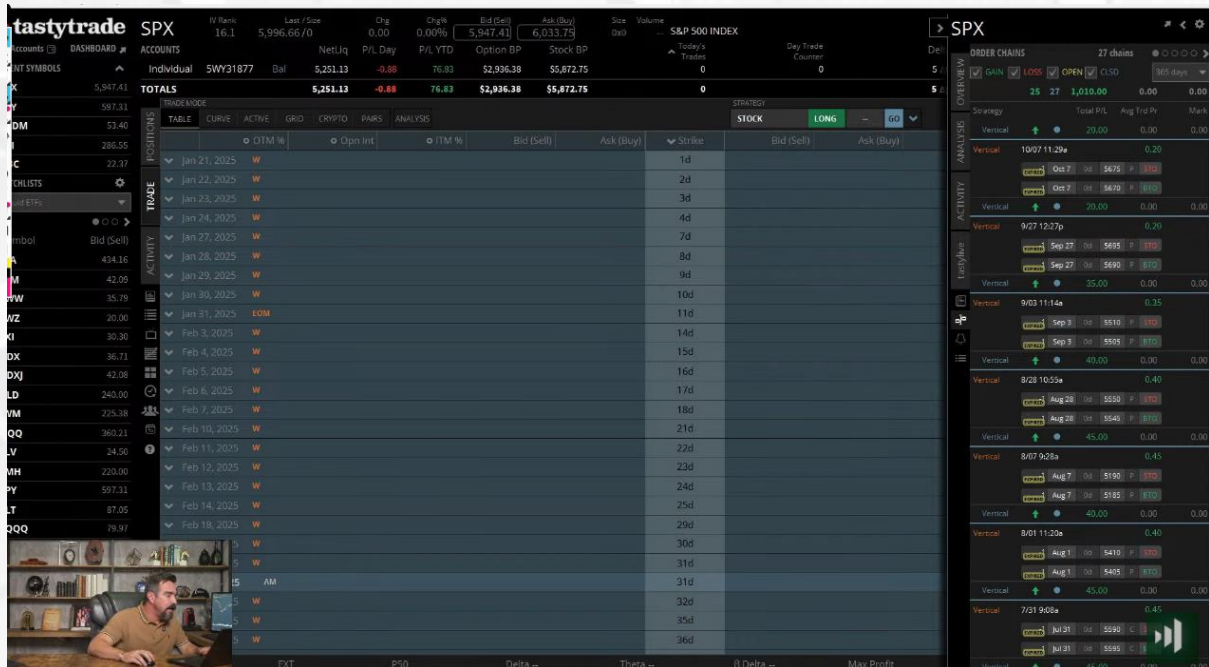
tastytrade SPX IV Rank 16.1 Last / Size 5,996.66 /0 Chg 0.00 Chg% 0.00% Bid (Sell) 5,947.41 Ask (Buy) 6,033.75 Size 0x0 Volume -- S&P 500 INDEX

Accounts DASHBOARD ACCOUNTS Net Liq P/L Day P/L YTD Option BP Stock BP Today's Trades Day Trade Counter

Individual 5WY31877 Bal 5,251.13 -0.88 76.83 $2,936.38 $5,872.75 0 0

TOTALS 5,251.13 -0.88 76.83 $2,936.38 $5,872.75 0

NT SYMBOLS

| | |
|---|---|
| K | 5,947.41 |
| Y | 597.31 |
| DM | 53.40 |
| | 286.55 |
| C | 22.37 |

CHLISTS

ld ETFs

| mbol | Bid (Sell) |
|---|---|
| A | 434.16 |
| M | 42.09 |
| W | 35.79 |
| WZ | 20.00 |
| KI | 30.30 |
| DX | 36.71 |
| DXJ | 42.08 |
| LD | 240.00 |
| VM | 225.38 |
| QQ | 360.21 |
| LV | 24.50 |
| MH | 220.00 |
| PY | 597.31 |
| LT | 87.05 |
| QQQ | 79.97 |

POSITIONS TRADE ACTIVITY

TRADE MODE
TABLE CURVE ACTIVE GRID CRYPTO PAIRS ANALYSIS

STRATEGY
STOCK LONG -- GO

| | OTM % | Opn Int | ITM % | Bid (Sell) | Ask (Buy) | Strike | Bid (Sell) | Ask (Buy) |
|---|---|---|---|---|---|---|---|---|
| Jan 21, 2025 W | | | | | | 1d | | |
| Jan 22, 2025 W | | | | | | 2d | | |
| Jan 23, 2025 W | | | | | | 3d | | |
| Jan 24, 2025 W | | | | | | 4d | | |
| Jan 27, 2025 W | | | | | | 7d | | |
| Jan 28, 2025 W | | | | | | 8d | | |
| Jan 29, 2025 W | | | | | | 9d | | |
| Jan 30, 2025 W | | | | | | 10d | | |
| Jan 31, 2025 EOM | | | | | | 11d | | |
| Feb 3, 2025 W | | | | | | 14d | | |
| Feb 4, 2025 W | | | | | | 15d | | |
| Feb 5, 2025 W | | | | | | 16d | | |
| Feb 6, 2025 W | | | | | | 17d | | |
| Feb 7, 2025 W | | | | | | 18d | | |
| Feb 10, 2025 W | | | | | | 21d | | |
| Feb 11, 2025 W | | | | | | 22d | | |
| Feb 12, 2025 W | | | | | | 23d | | |
| Feb 13, 2025 W | | | | | | 24d | | |
| Feb 14, 2025 W | | | | | | 25d | | |
| Feb 18, 2025 W | | | | | | 29d | | |
| 5 W | | | | | | 30d | | |
| 5 W | | | | | | 31d | | |
| 5 AM | | | | | | 31d | | |
| 5 W | | | | | | 32d | | |
| 5 W | | | | | | 35d | | |
| 5 W | | | | | | 36d | | |

EXT P50 Delta -- Theta -- β Delta -- Max Profit

SPX

OVERVIEW ANALYSIS ACTIVITY tastylive

ORDER CHAINS 27 chains
GAIN LOSS OPEN CLSD 365 days
25 27 1,010.00 0.00 0.00

Strategy Total P/L Avg Trd Pr Mark
Vertical 20.00 0.00 0.00
Vertical 10/07 11:29a 0.20
EXPIRED Oct 7 0d 5675 P STO
EXPIRED Oct 7 0d 5670 P BTO
Vertical 20.00 0.00 0.00
Vertical 9/27 12:27p 0.20
EXPIRED Sep 27 0d 5695 P STO
EXPIRED Sep 27 0d 5690 P BTO
Vertical 35.00 0.00 0.00
Vertical 9/03 11:14a 0.35
EXPIRED Sep 3 0d 5510 P STO
EXPIRED Sep 3 0d 5505 P BTO
Vertical 40.00 0.00 0.00
Vertical 8/28 10:55a 0.40
EXPIRED Aug 28 0d 5550 P STO
EXPIRED Aug 28 0d 5545 P BTO
Vertical 45.00 0.00 0.00
Vertical 8/07 9:28a 0.45
EXPIRED Aug 7 0d 5190 P STO
EXPIRED Aug 7 0d 5185 P BTO
Vertical 40.00 0.00 0.00
Vertical 8/01 11:20a 0.40
EXPIRED Aug 1 0d 5410 P STO
EXPIRED Aug 1 0d 5405 P BTO
Vertical 45.00 0.00 0.00
Vertical 7/31 9:08a 0.45
EXPIRED Jul 31 0d 5590 C
EXPIRED Jul 31 0d 5595 C